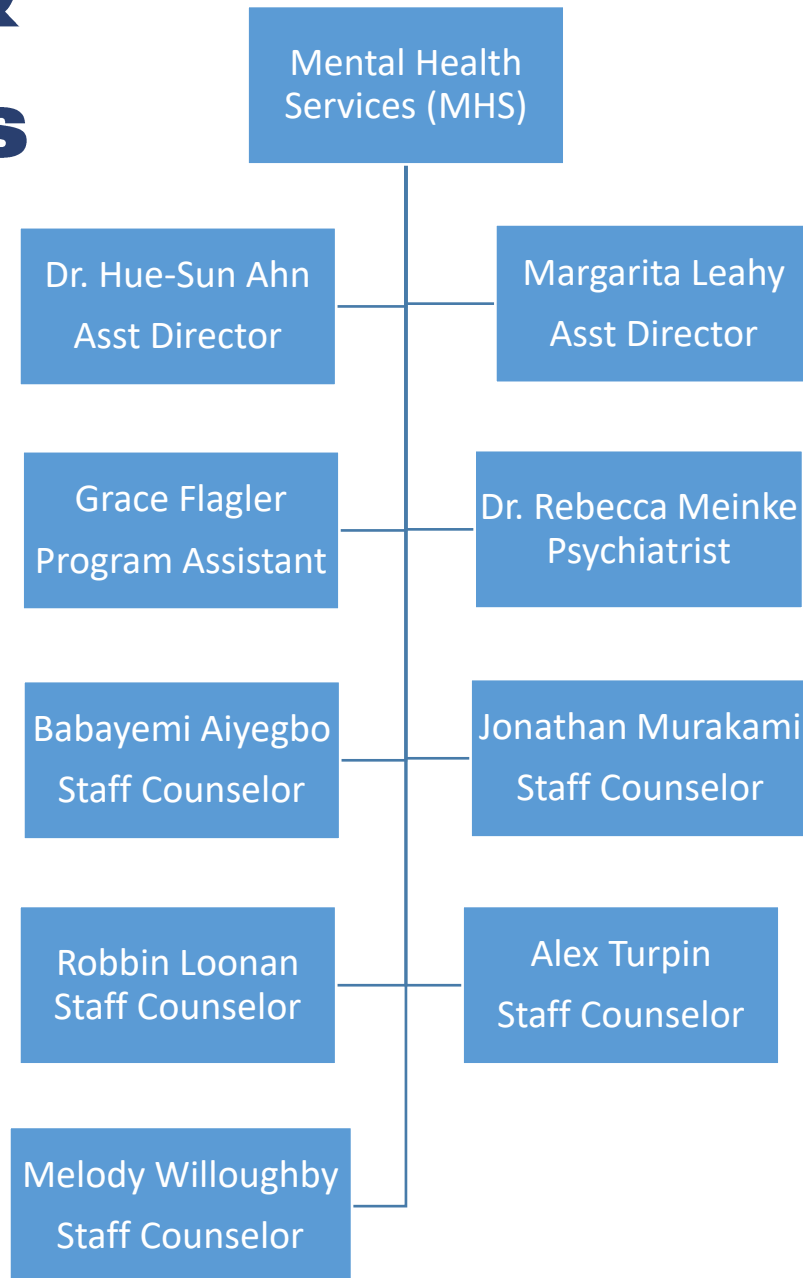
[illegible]
s

Mental Health Services (MHS)

Dr. Hue-Sun Ahn
Asst Director

Margarita Leahy
Asst Director

Grace Flagler
Program Assistant

Dr. Rebecca Meinke
Psychiatrist

Babayemi Aiyegbo
Staff Counselor

Jonathan Murakami
Staff Counselor

Robbin Loonan
Staff Counselor

Alex Turpin
Staff Counselor

Melody Willoughby
Staff Counselor